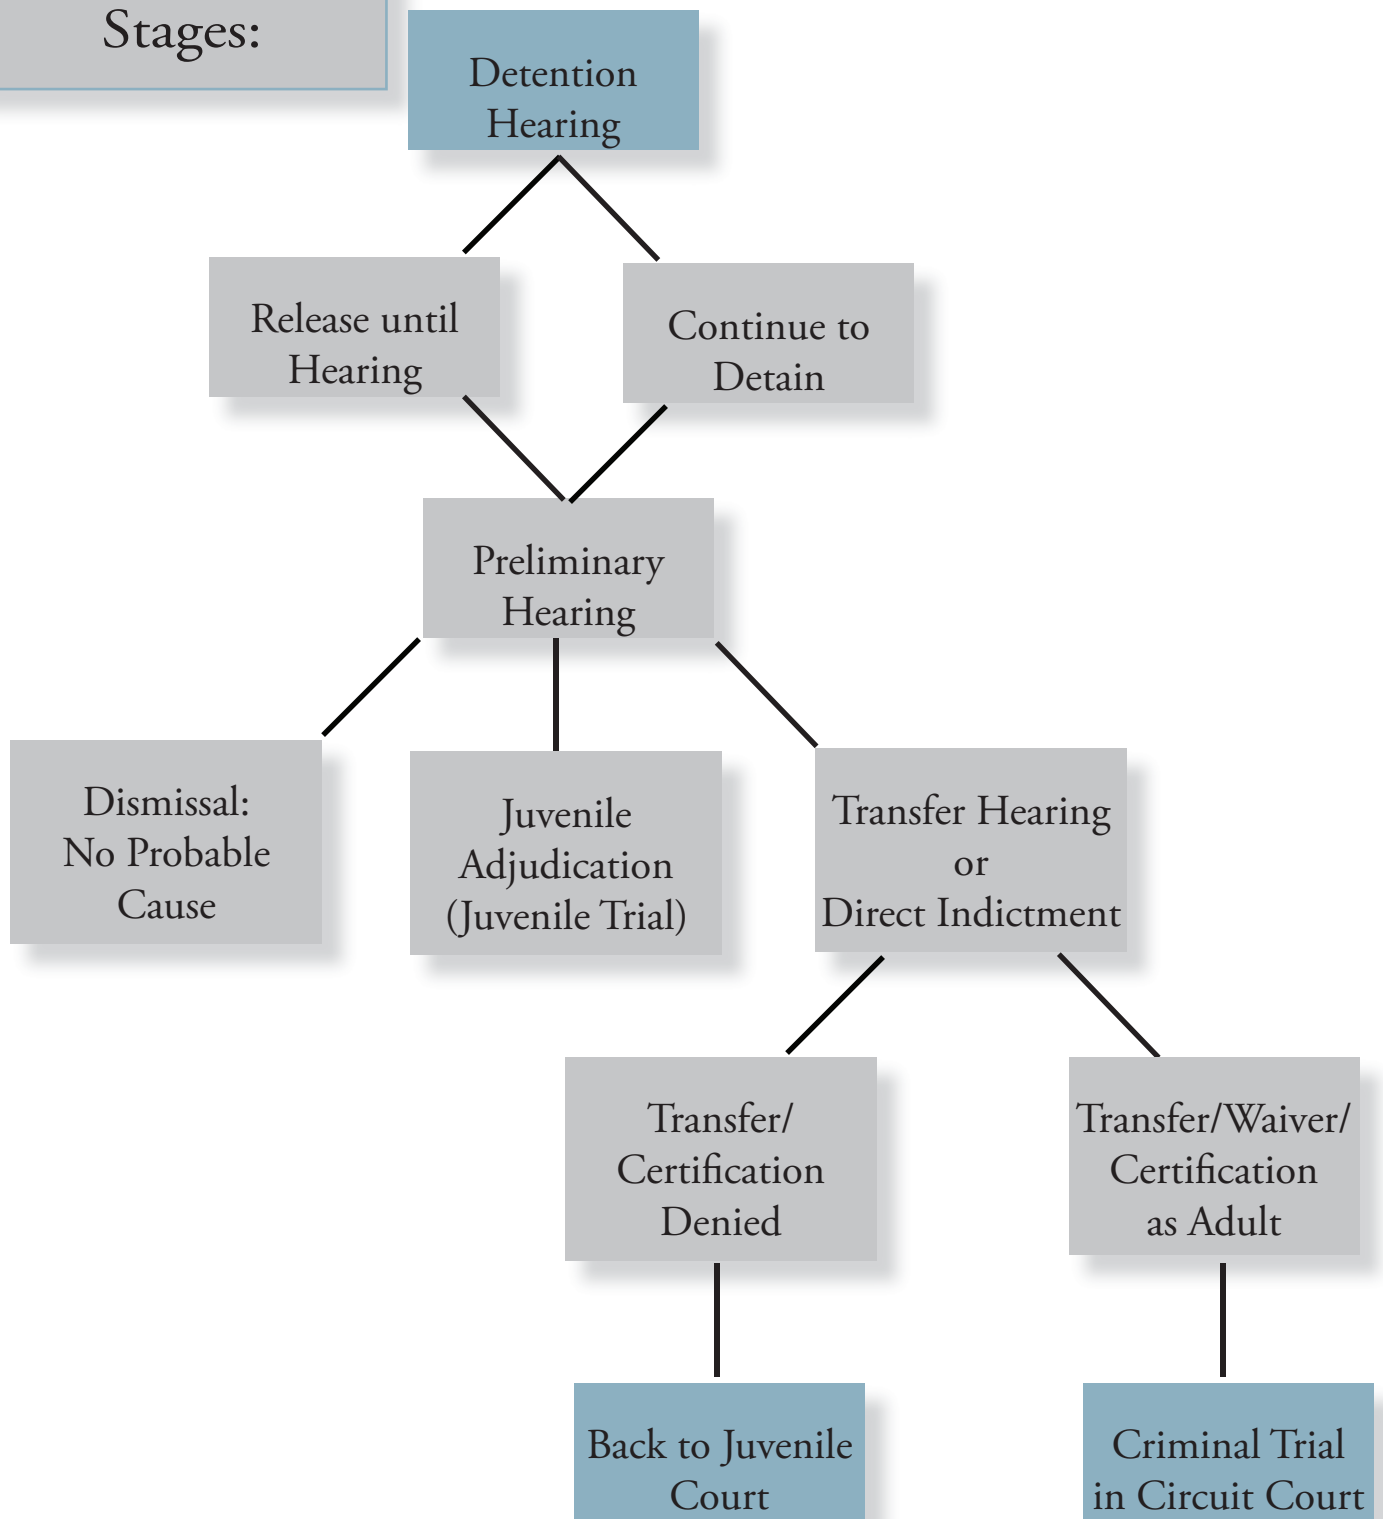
Stages:

Detention Hearing

Release until Hearing

Continue to Detain

Preliminary Hearing

Dismissal: No Probable Cause

Juvenile Adjudication (Juvenile Trial)

Transfer Hearing or Direct Indictment

Transfer/ Certification Denied

Transfer/Waiver/ Certification as Adult

Back to Juvenile Court

Criminal Trial in Circuit Court